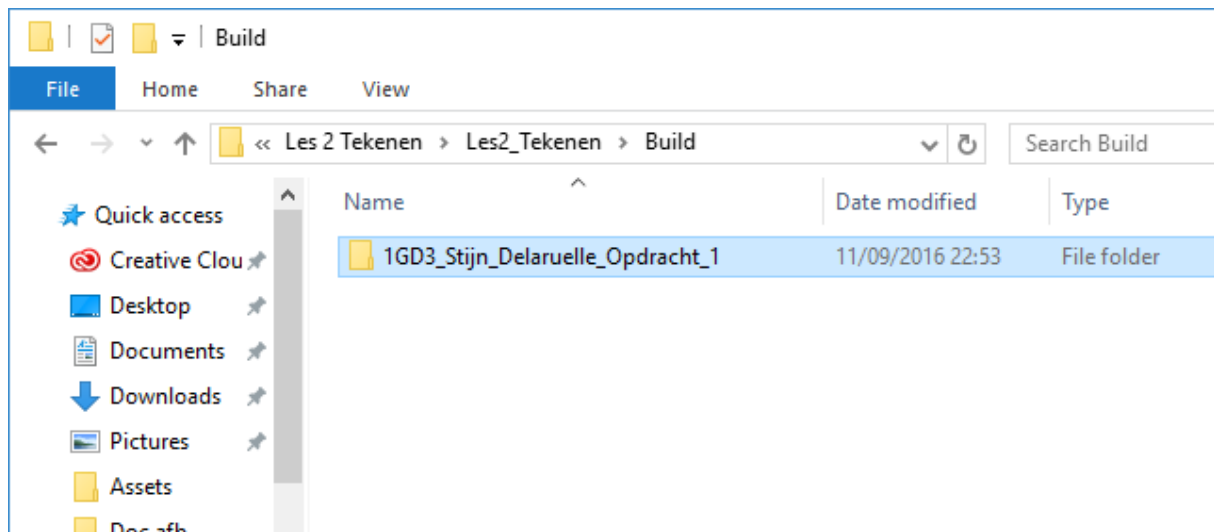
Build

File Home Share View

« Les 2 Tekenen › Les2_Tekenen › Build

Search Build

Quick access
Creative Clou
Desktop
Documents
Downloads
Pictures
Assets
Doc afb

| Name | Date modified | Type |
|---|---|---|
| 1GD3_Stijn_Delaruelle_Opdracht_1 | 11/09/2016 22:53 | File folder |